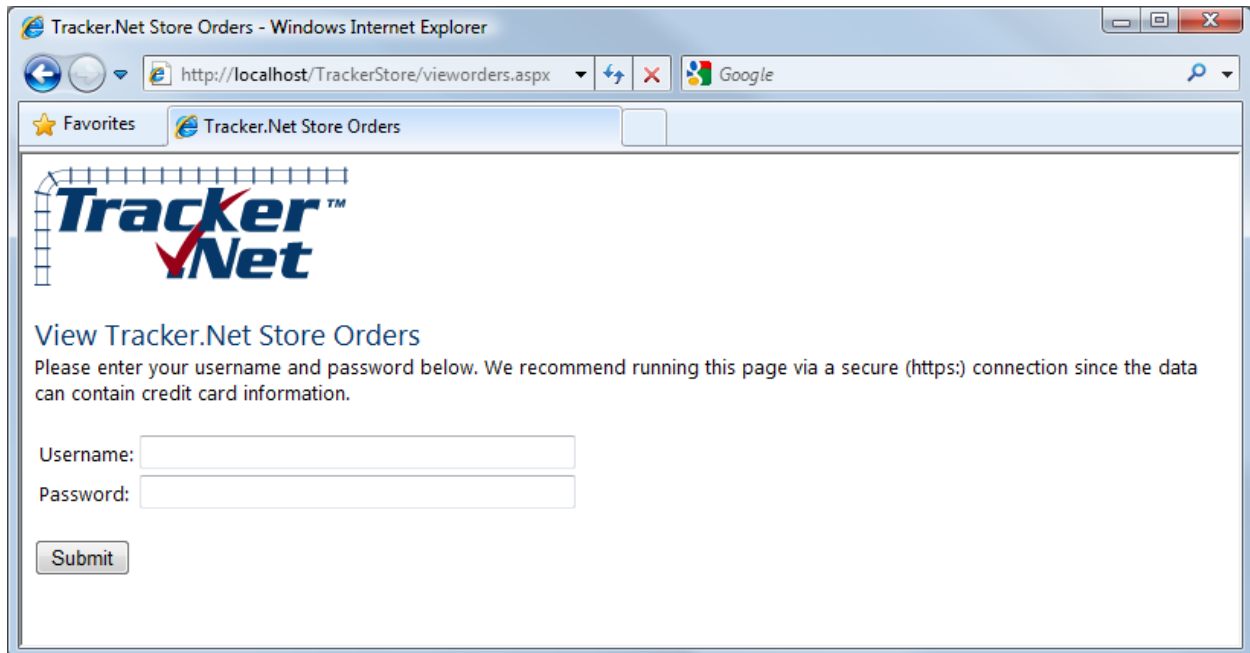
Tracker.Net Store Orders - Windows Internet Explorer

http://localhost/TrackerStore/vieworders.aspx

Google

Favorites

Tracker.Net Store Orders

Tracker Net ™

View Tracker.Net Store Orders

Please enter your username and password below. We recommend running this page via a secure (https:) connection since the data can contain credit card information.

Username:

Password:

Submit